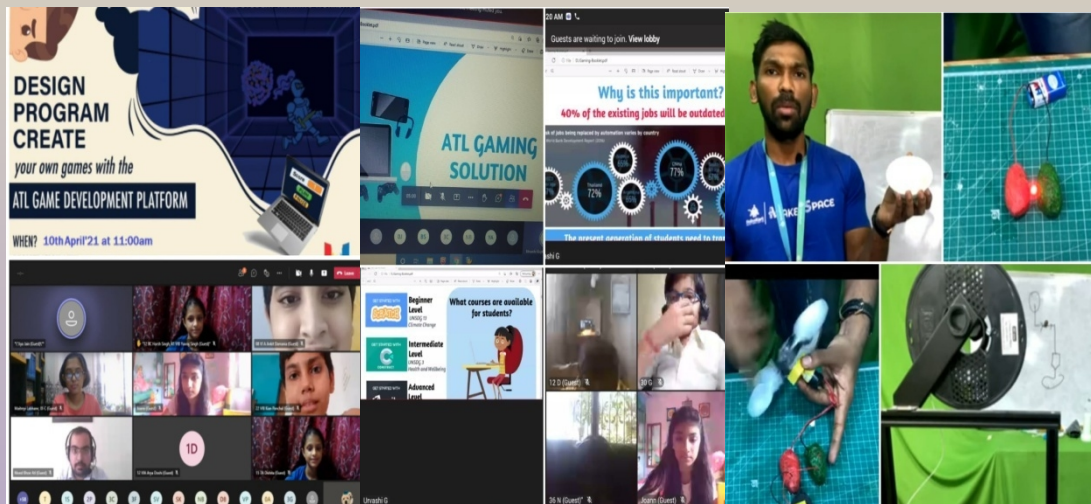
DESIGN PROGRAM CREATE

your own games with the

ATL GAME DEVELOPMENT PLATFORM

WHEN? 10th April'21 at 11:00am

ATL GAMING SOLUTION

20 AM

Guests are waiting to join. View lobby

Why is this important?

40% of the existing jobs will be outdated

72%

77%

The present generation of students need to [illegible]

MAKER SPACE

1D

Beginner Level

Intermediate Level

Advanced Level

What courses are available for students?

Urvashi G

12 G (Guest)

30 G

36 N (Guest)

Joann (Guest)